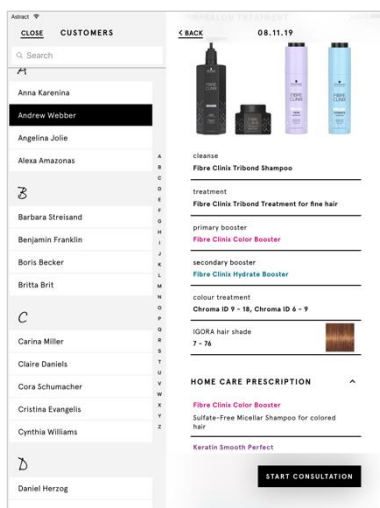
Astract

CLOSE CUSTOMERS

Search

A

Anna Karenina

Andrew Webber

Angelina Jolie

Alexa Amazonas

B

Barbara Streisand

Benjamin Franklin

Boris Becker

Britta Brit

C

Carina Miller

Claire Daniels

Cora Schumacher

Cristina Evangelis

Cynthia Williams

D

Daniel Herzog

A
B
C
D
E
F
G
H
I
J
K
L
M
N
O
P
Q
R
S
T
U
V
W
X
Y
Z

< BACK 08.11.19

cleanse
Fibre Clinix Tribond Shampoo

treatment
Fibre Clinix Tribond Treatment for fine hair

primary booster
Fibre Clinix Color Booster

secondary booster
Fibre Clinix Hydrate Booster

colour treatment
Chroma ID 9 - 18, Chroma ID 6 - 9

IGORA hair shade
7 - 76

HOME CARE PRESCRIPTION

Fibre Clinix Color Booster
Sulfate-Free Micellar Shampoo for colored hair

Keratin Smooth Perfect

START CONSULTATION